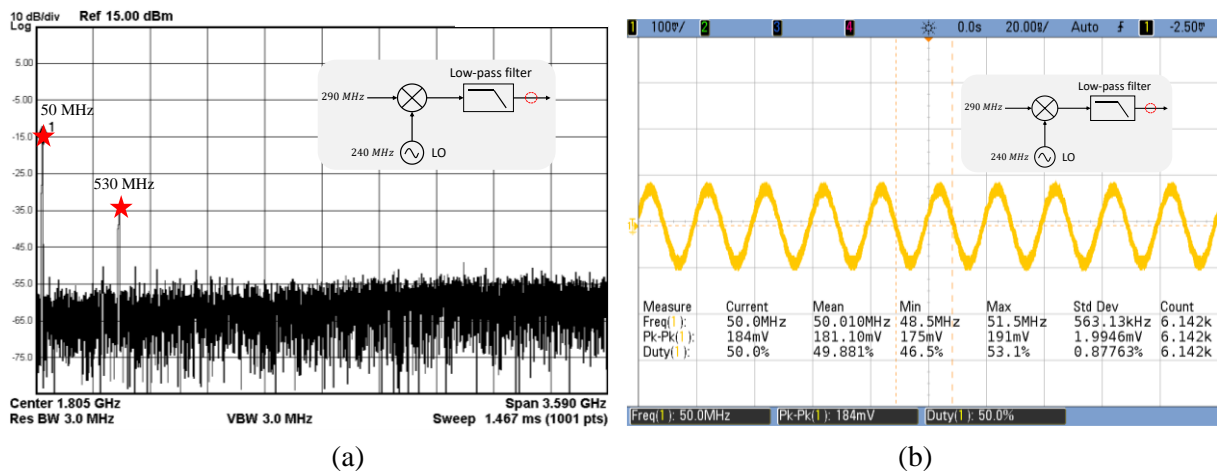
10 dB/div Ref 15.00 dBm
Log

5.00
-5.00
-15.0
-25.0
-35.0
-45.0
-55.0
-65.0
-75.0

50 MHz
1
530 MHz

290 $MHz$
Low-pass filter
240 $MHz$ LO

Center 1.805 GHz
Res BW 3.0 MHz
VBW 3.0 MHz
Span 3.590 GHz
Sweep 1.467 ms (1001 pts)

(a)

1 100mV/ 2 3 4 0.0s 20.00ns/ Auto 1 -2.50mV

290 $MHz$
Low-pass filter
240 $MHz$ LO

| Measure | Current | Mean | Min | Max | Std Dev | Count |
|---|---|---|---|---|---|---|
| Freq(1): | 50.0MHz | 50.010MHz | 48.5MHz | 51.5MHz | 563.13kHz | 6.142k |
| Pk-Pk(1): | 184mV | 181.10mV | 175mV | 191mV | 1.9946mV | 6.142k |
| Duty(1): | 50.0% | 49.881% | 46.5% | 53.1% | 0.87763% | 6.142k |

Freq(1): 50.0MHz Pk-Pk(1): 184mV Duty(1): 50.0%

(b)